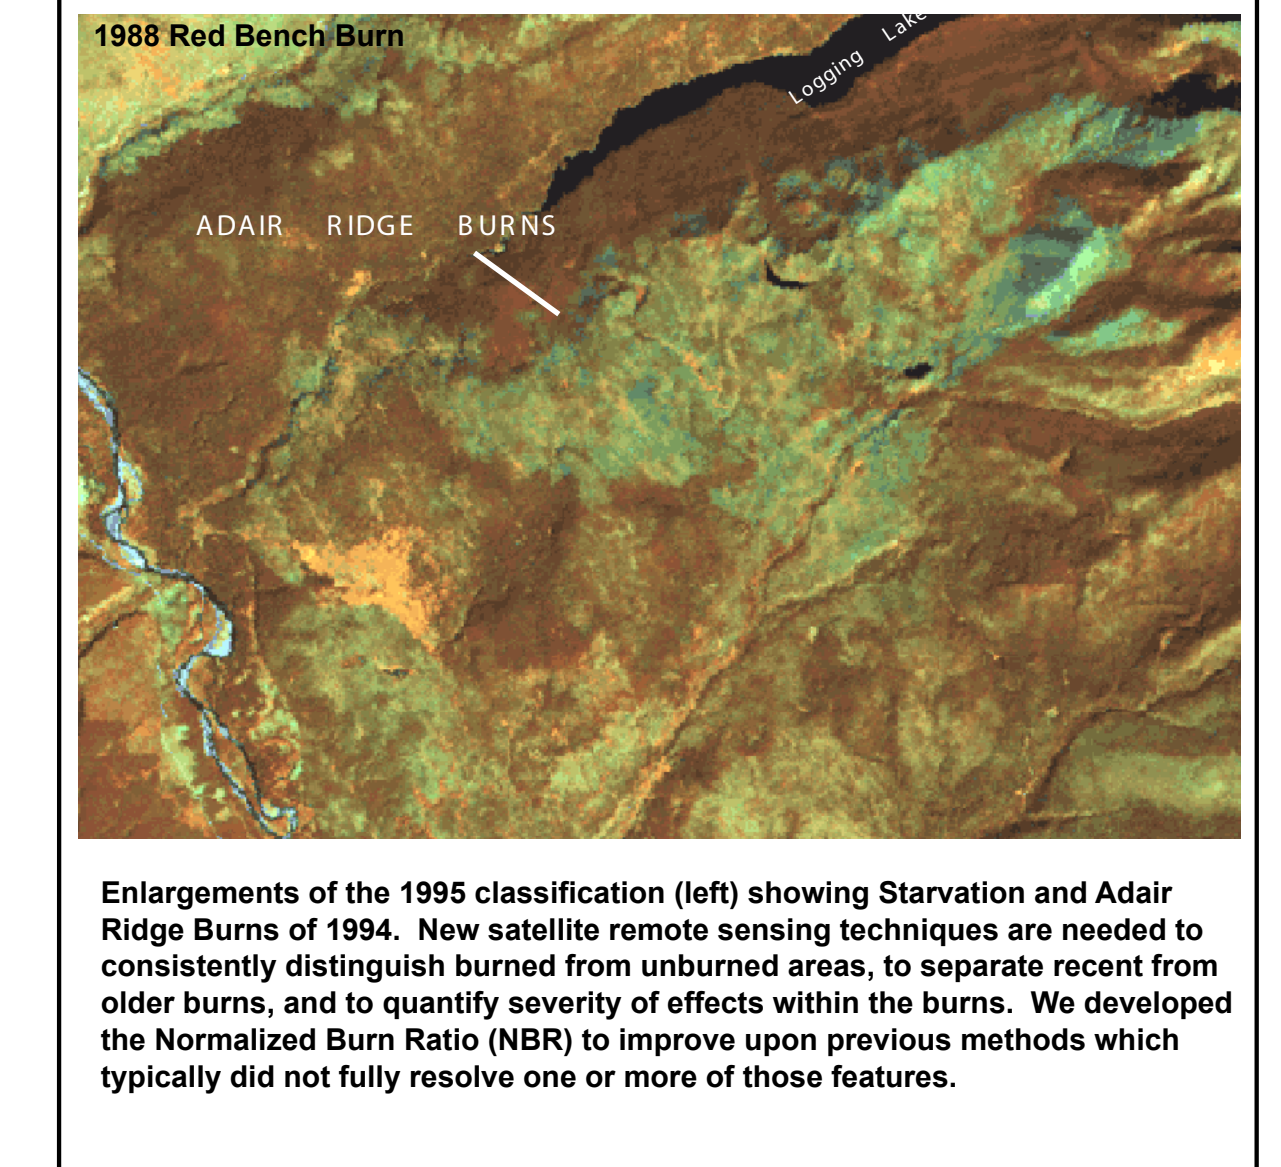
1988 Red Bench Burn

Logging Lake

ADAIR RIDGE BURNS

Enlargements of the 1995 classification (left) showing Starvation and Adair Ridge Burns of 1994. New satellite remote sensing techniques are needed to consistently distinguish burned from unburned areas, to separate recent from older burns, and to quantify severity of effects within the burns. We developed the Normalized Burn Ratio (NBR) to improve upon previous methods which typically did not fully resolve one or more of those features.